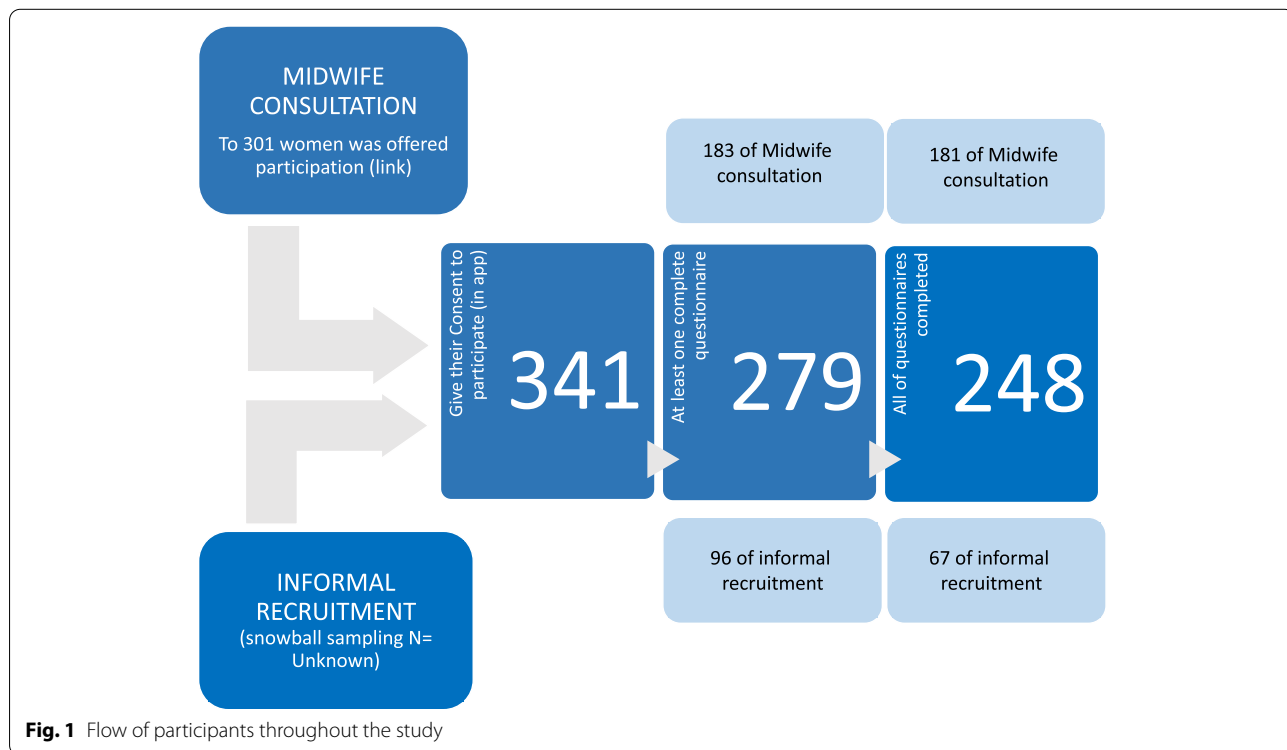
MIDWIFE CONSULTATION

To 301 women was offered participation (link)

183 of Midwife consultation

181 of Midwife consultation

Give their Consent to participate (in app)

341

At least one complete questionnaire

279

All of questionnaires completed

248

96 of informal recruitment

67 of informal recruitment

INFORMAL RECRUITMENT

(snowball sampling N= Unknown)

**Fig. 1** Flow of participants throughout the study